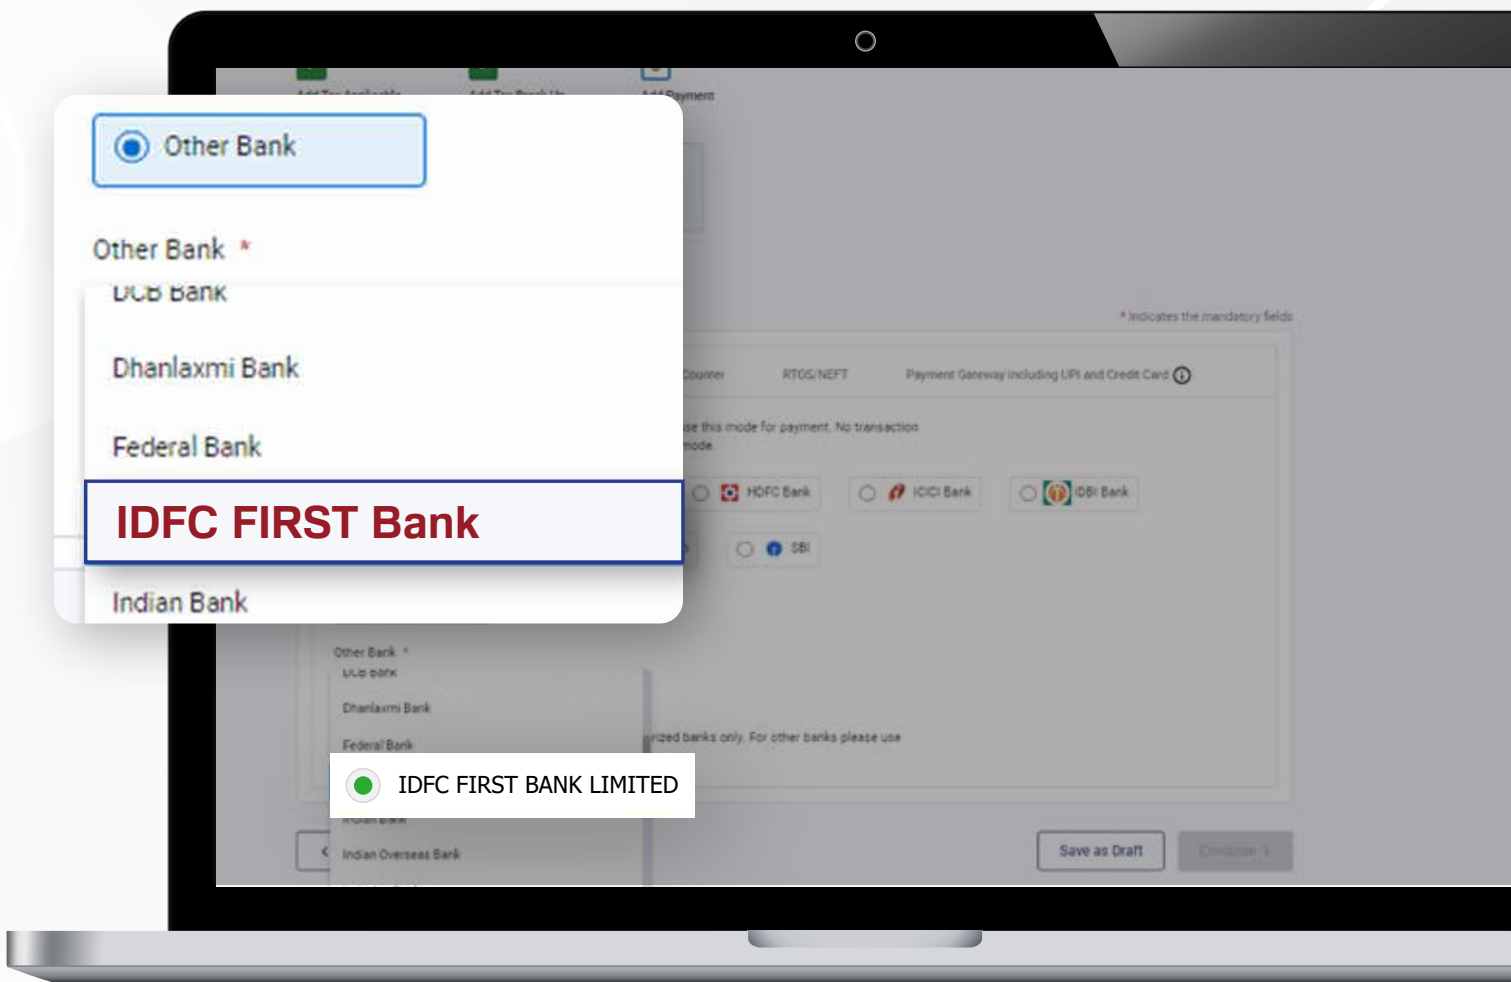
Other Bank

Other Bank *

DCB Bank

Dhanlaxmi Bank

Federal Bank

IDFC FIRST Bank

Indian Bank

Add Payment

* Indicates the mandatory fields

Counter RTGS/NEFT Payment Gateway including UPI and Credit Card

se this mode for payment. No transaction mode.

HDFC Bank ICICI Bank IDBI Bank

SBI

Other Bank *

DCB Bank

Dhanlaxmi Bank

Federal Bank

IDFC FIRST BANK LIMITED

Indian Bank

Indian Overseas Bank

rized banks only. For other banks please use

Save as Draft Continue